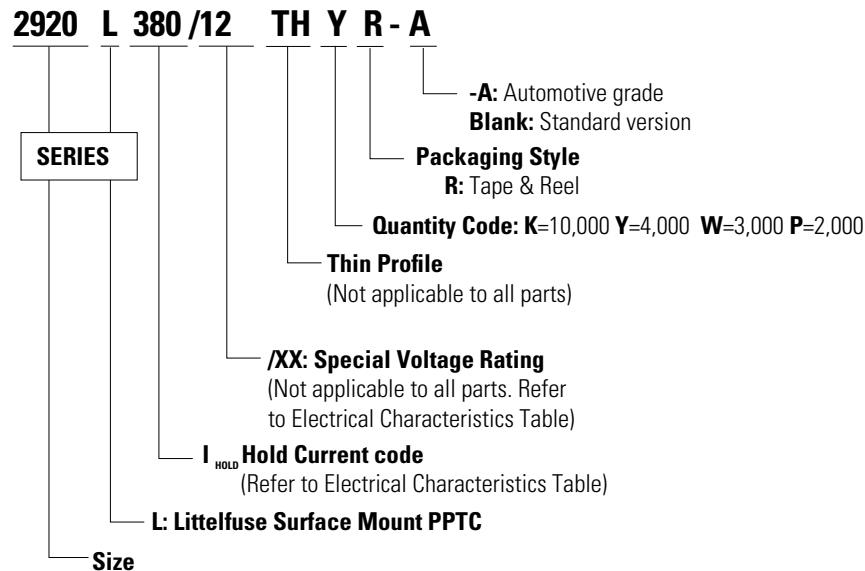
2920 L 380 /12 TH Y R - A

SERIES

-A: Automotive grade
Blank: Standard version

Packaging Style
R: Tape & Reel

Quantity Code: K=10,000 Y=4,000 W=3,000 P=2,000

Thin Profile
(Not applicable to all parts)

/XX: Special Voltage Rating
(Not applicable to all parts. Refer to Electrical Characteristics Table)

$I_{HOLD}$ Hold Current code
(Refer to Electrical Characteristics Table)

L: Littelfuse Surface Mount PPTC

Size